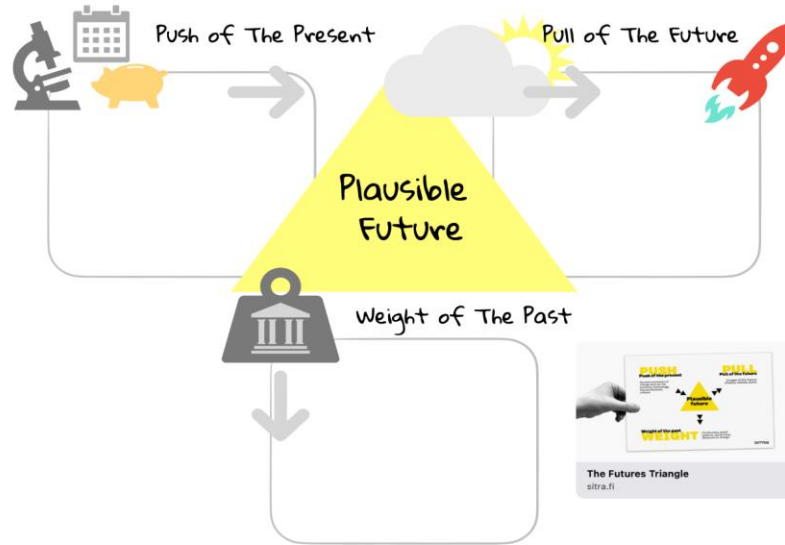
Push of The Present

Pull of The Future

Plausible Future

Weight of The Past

PUSH
Push of the present

PULL
Pull of the future

Plausible future

Weight of the past
WEIGHT

SITRA

The Futures Triangle
sitra.fi